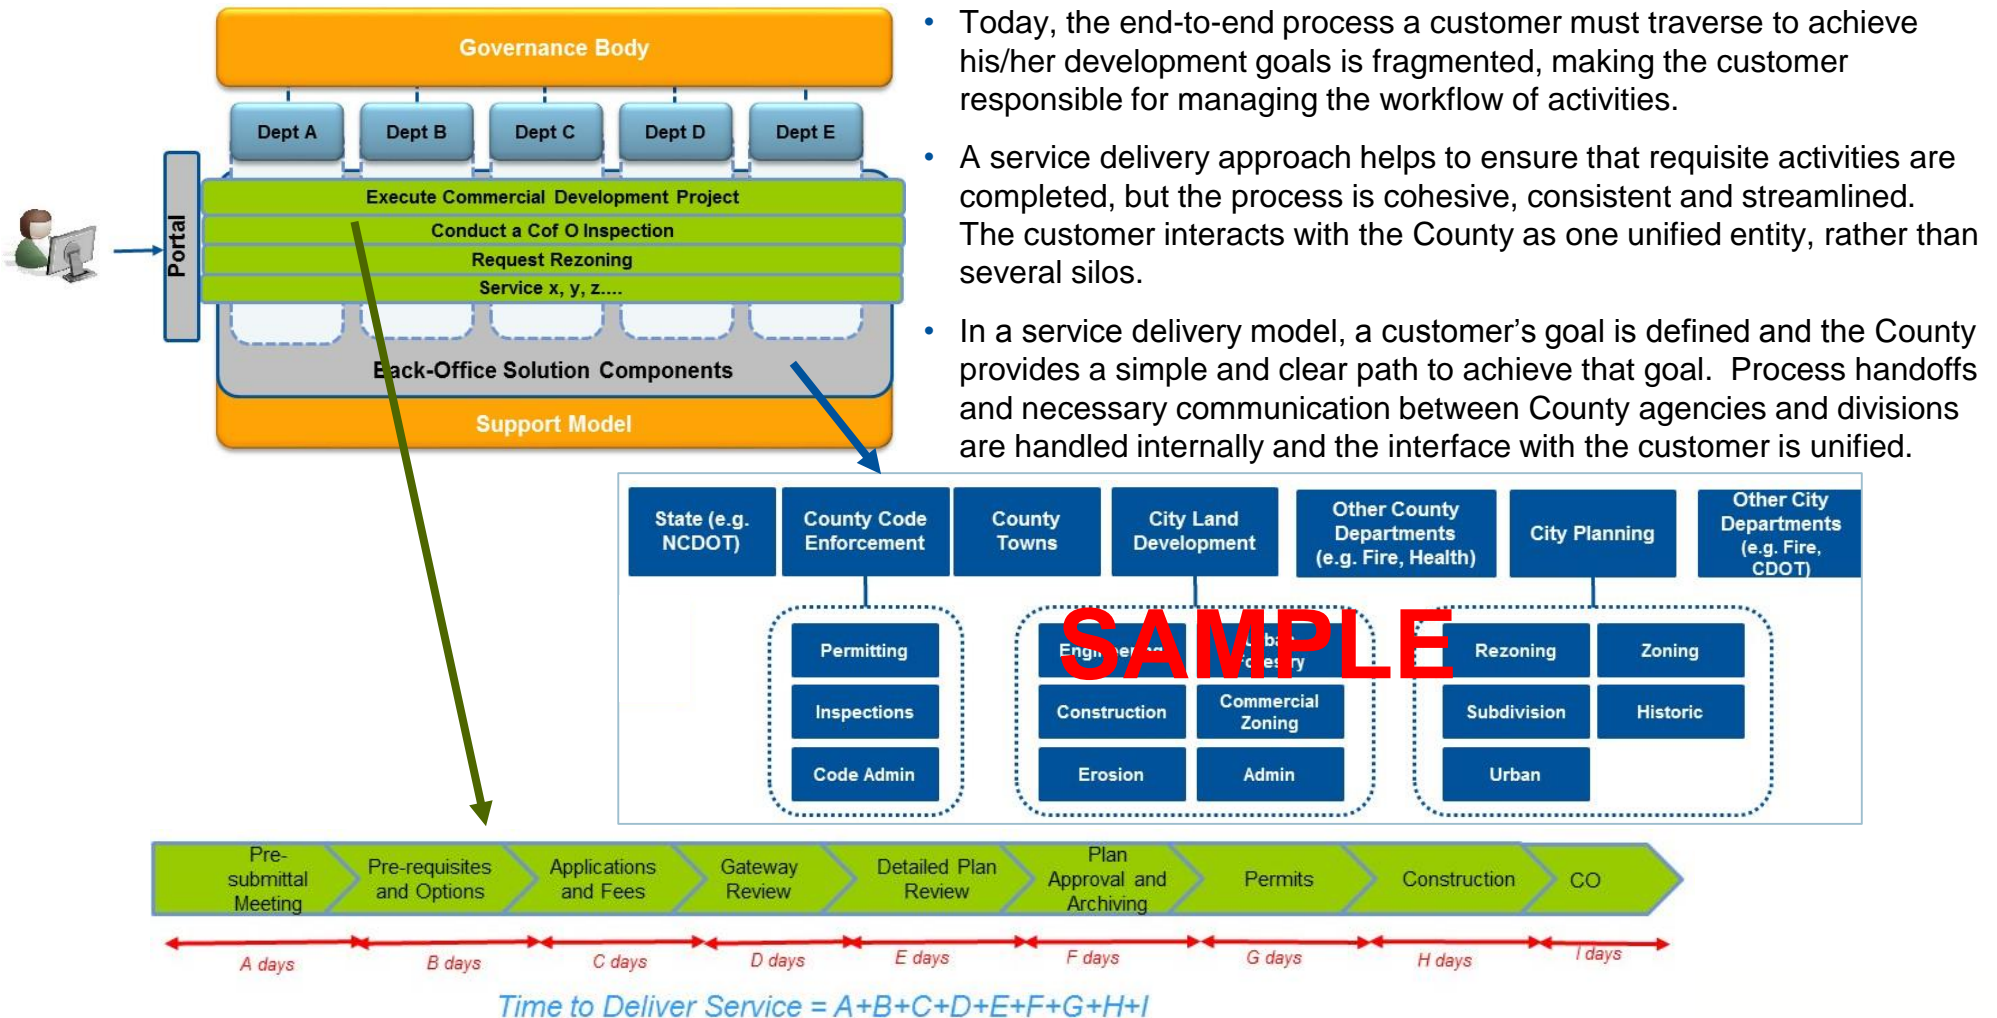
Governance Body

Dept A
Dept B
Dept C
Dept D
Dept E

Portal

Execute Commercial Development Project
Conduct a Cof O Inspection
Request Rezoning
Service x, y, z....

Back-Office Solution Components

Support Model

• Today, the end-to-end process a customer must traverse to achieve his/her development goals is fragmented, making the customer responsible for managing the workflow of activities.

• A service delivery approach helps to ensure that requisite activities are completed, but the process is cohesive, consistent and streamlined. The customer interacts with the County as one unified entity, rather than several silos.

• In a service delivery model, a customer's goal is defined and the County provides a simple and clear path to achieve that goal. Process handoffs and necessary communication between County agencies and divisions are handled internally and the interface with the customer is unified.

State (e.g. NCDOT)
County Code Enforcement
County Towns
City Land Development
Other County Departments (e.g. Fire, Health)
City Planning
Other City Departments (e.g. Fire, CDOT)

Permitting
Inspections
Code Admin

Engineering
Urban Forestry
Construction
Commercial Zoning
Erosion
Admin

SAMPLE

Rezoning
Zoning
Subdivision
Historic
Urban

Pre-submittal Meeting
Pre-requisites and Options
Applications and Fees
Gateway Review
Detailed Plan Review
Plan Approval and Archiving
Permits
Construction
CO

A days
B days
C days
D days
E days
F days
G days
H days
I days

Time to Deliver Service = A+B+C+D+E+F+G+H+I